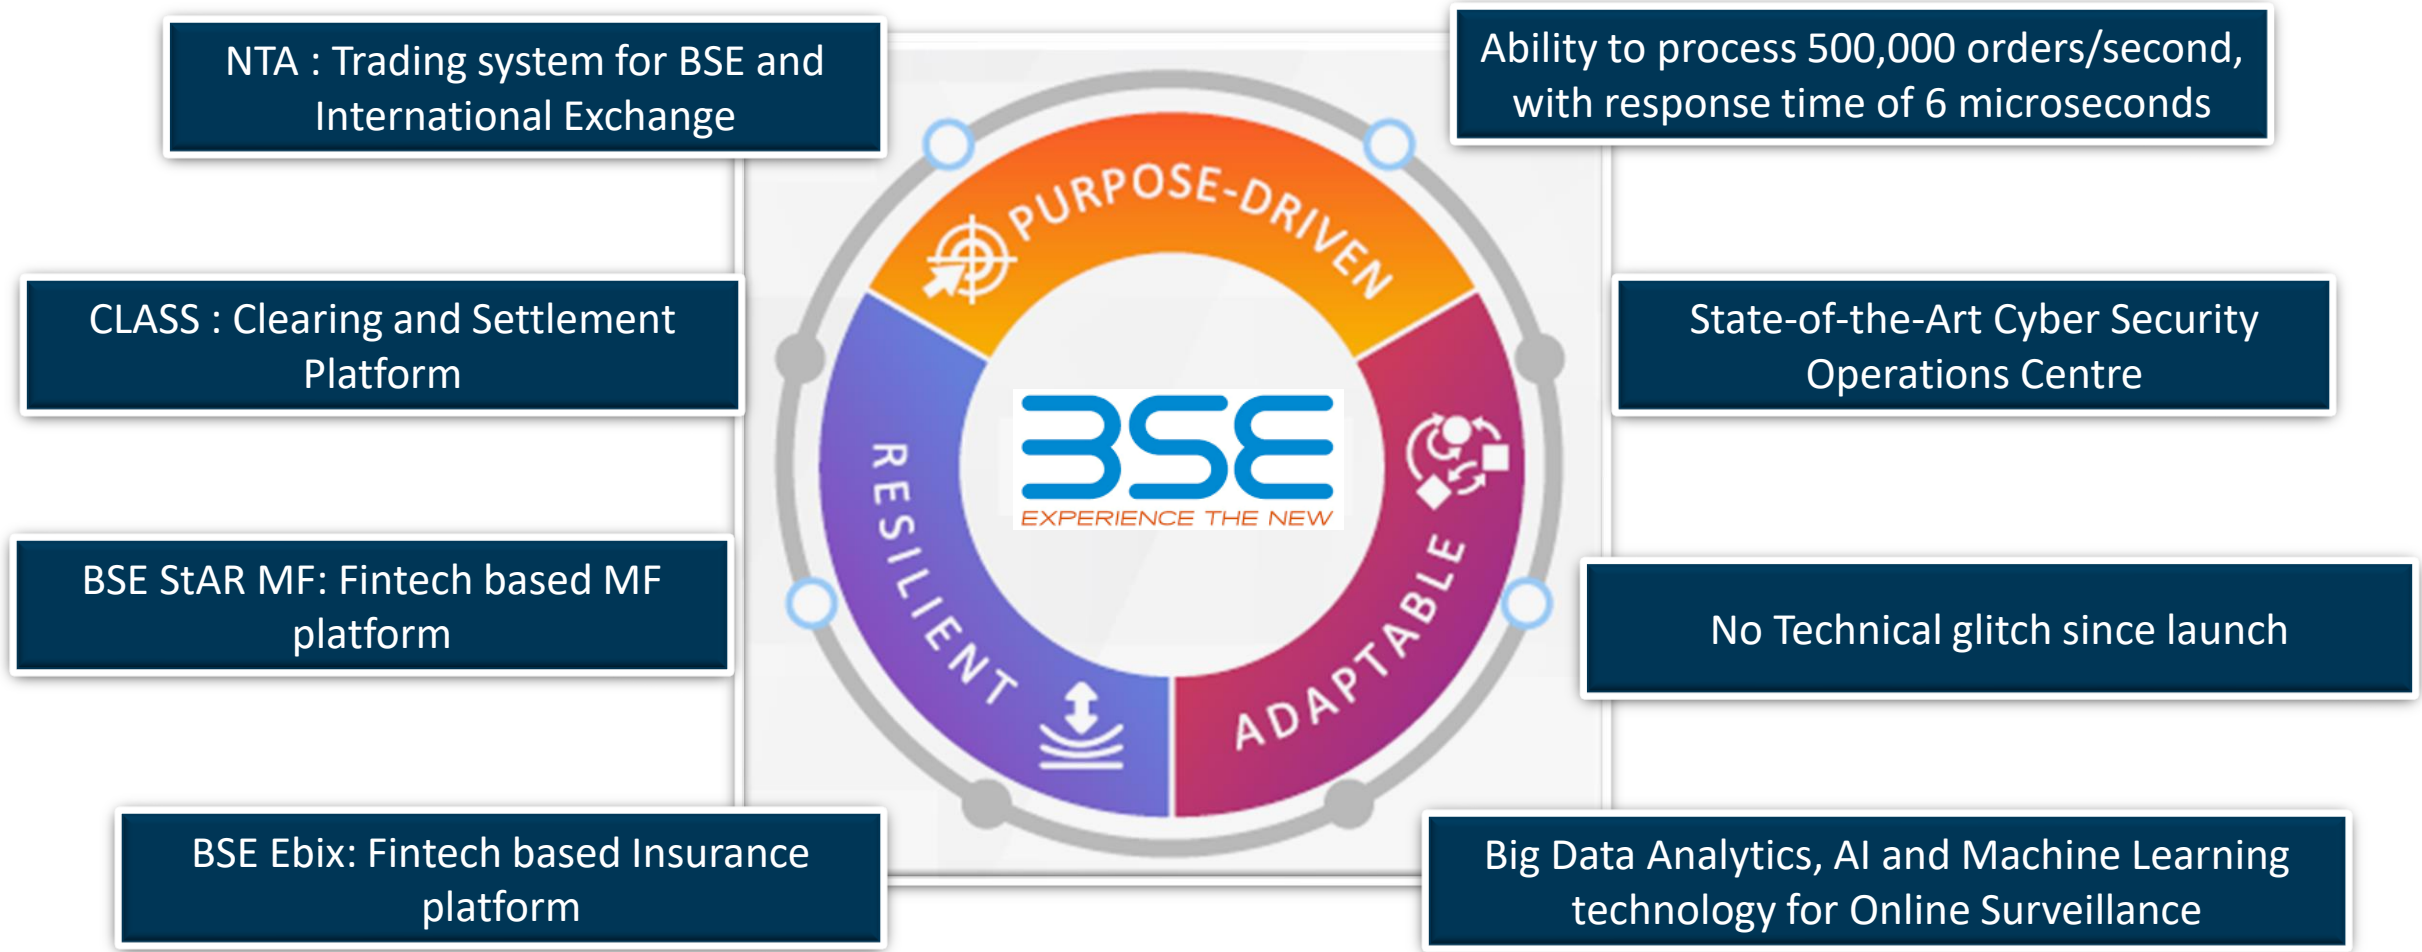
NTA : Trading system for BSE and International Exchange

Ability to process 500,000 orders/second, with response time of 6 microseconds

CLASS : Clearing and Settlement Platform

State-of-the-Art Cyber Security Operations Centre

BSE StAR MF: Fintech based MF platform

No Technical glitch since launch

BSE Ebix: Fintech based Insurance platform

Big Data Analytics, AI and Machine Learning technology for Online Surveillance

PURPOSE-DRIVEN

RESILIENT

ADAPTABLE

BSE

EXPERIENCE THE NEW